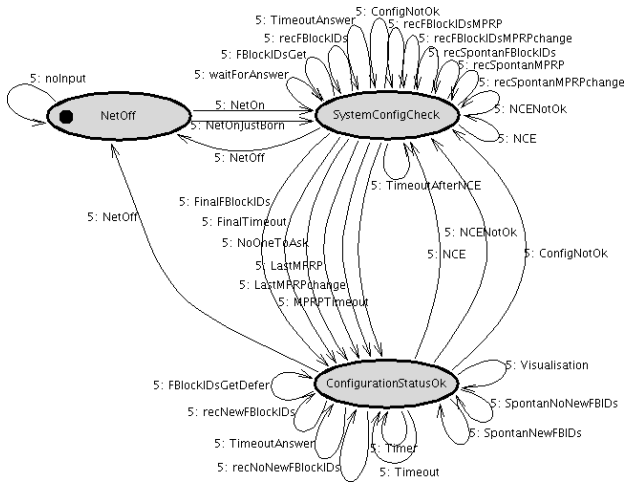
5: noInput

NetOff

5: NetOn

5: NetOnJustBorn

5: NetOff

SystemConfigCheck

5: waitForAnswer

5: FBlockIDsGet

5: recFBlockIDs

5: TimeoutAnswer

5: ConfigNotOk

5: recFBlockIDsMPRP

5: recFBlockIDsMPRPchange

5: recSpontanFBlockIDs

5: recSpontanMPRP

5: recSpontanMPRPchange

5: NCENotOk

5: NCE

5: TimeoutAfterNCE

5: NetOff

5: FinalFBlockIDs

5: FinalTimeout

5: NoOneToAsk

5: LastMPRP

5: LastMPRPchange

5: MPRPTimeout

5: NCENotOk

5: NCE

5: ConfigNotOk

ConfigurationStatusOk

5: FBlockIDsGetDefer

5: recNewFBlockIDs

5: TimeoutAnswer

5: recNoNewFBlockIDs

5: Timer

5: Timeout

5: Visualisation

5: SpontanNoNewFBIDs

5: SpontanNewFBIDs